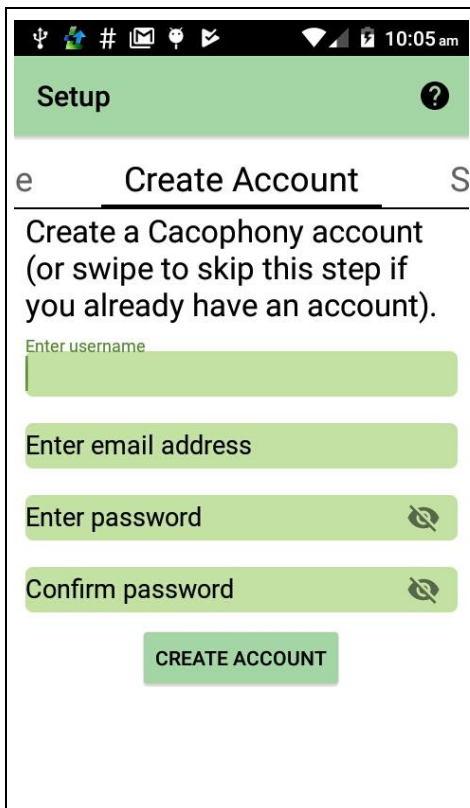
# 10:05 am

Setup

e Create Account S

Create a Cacophony account (or swipe to skip this step if you already have an account).

Enter username

Enter email address

Enter password

Confirm password

CREATE ACCOUNT